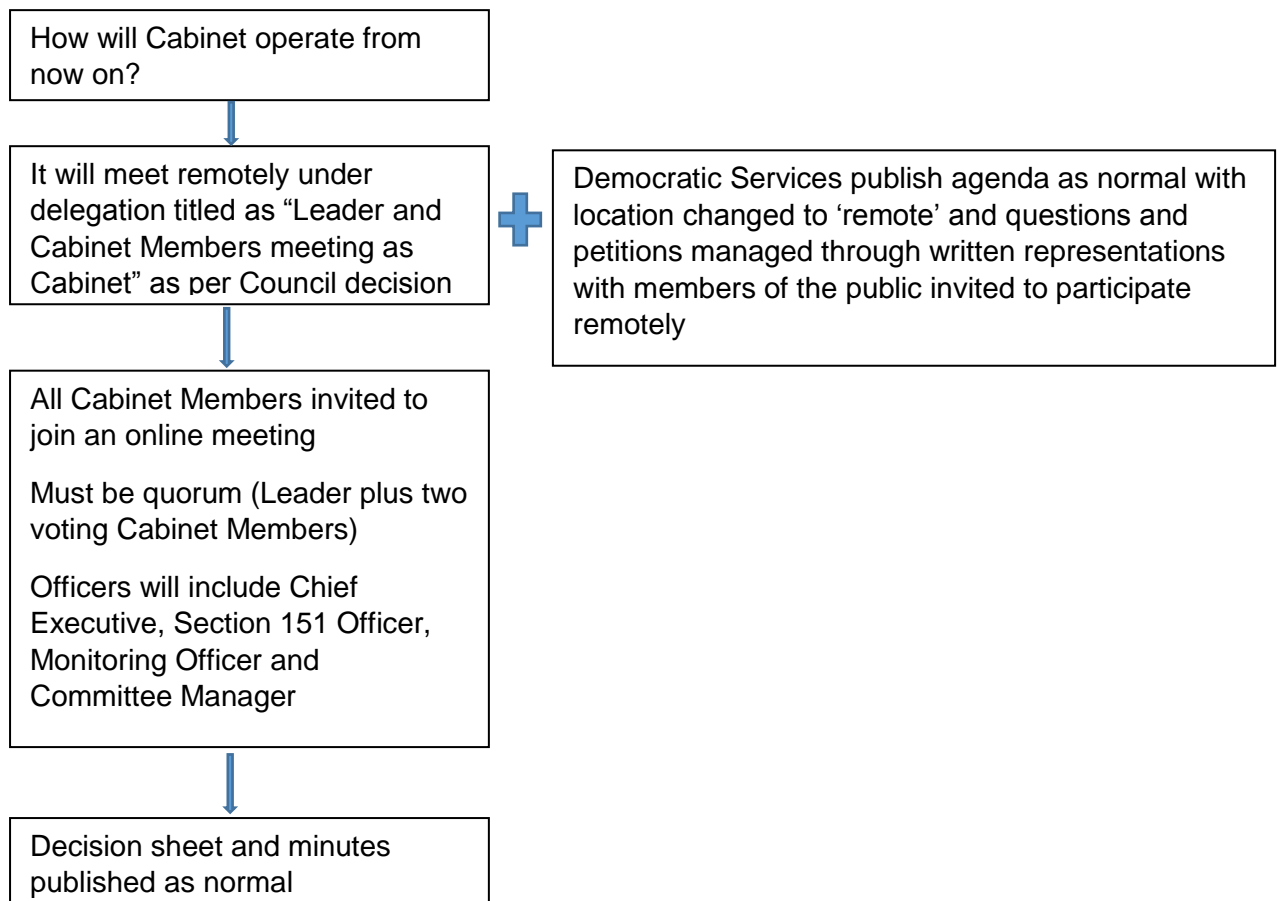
How will Cabinet operate from now on?

It will meet remotely under delegation titled as “Leader and Cabinet Members meeting as Cabinet” as per Council decision

Democratic Services publish agenda as normal with location changed to ‘remote’ and questions and petitions managed through written representations with members of the public invited to participate remotely

All Cabinet Members invited to join an online meeting

Must be quorum (Leader plus two voting Cabinet Members)

Officers will include Chief Executive, Section 151 Officer, Monitoring Officer and Committee Manager

Decision sheet and minutes published as normal